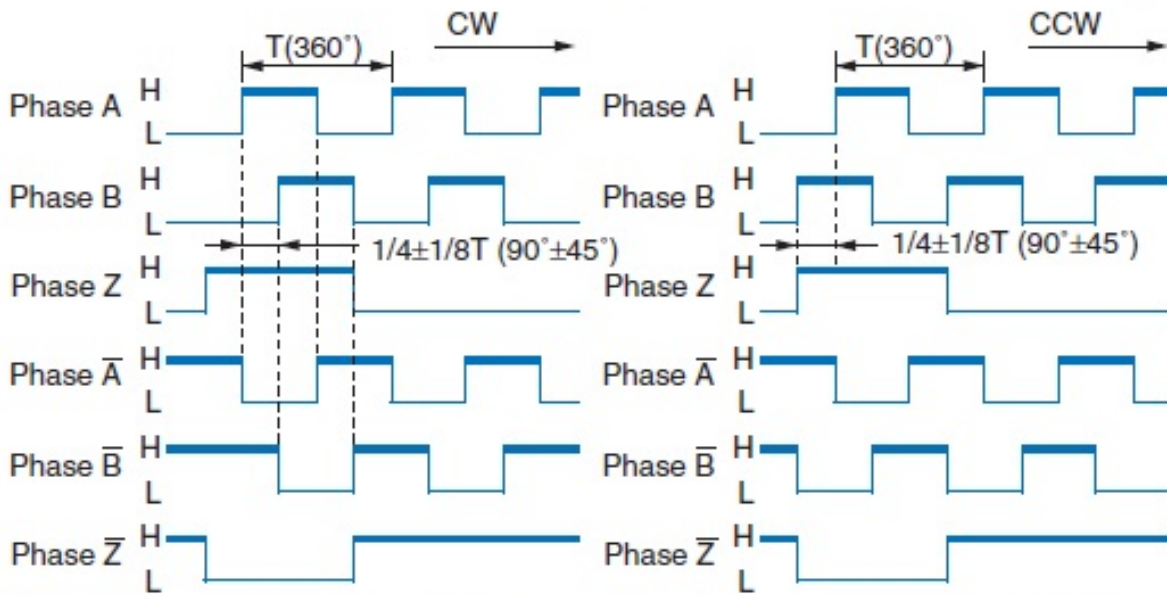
T(360°) CW

Phase A H L

Phase B H L

1/4±1/8T (90°±45°)

Phase Z H L

Phase $\overline{A}$ H L

Phase $\overline{B}$ H L

Phase $\overline{Z}$ H L

T(360°) CCW

Phase A H L

Phase B H L

1/4±1/8T (90°±45°)

Phase Z H L

Phase $\overline{A}$ H L

Phase $\overline{B}$ H L

Phase $\overline{Z}$ H L